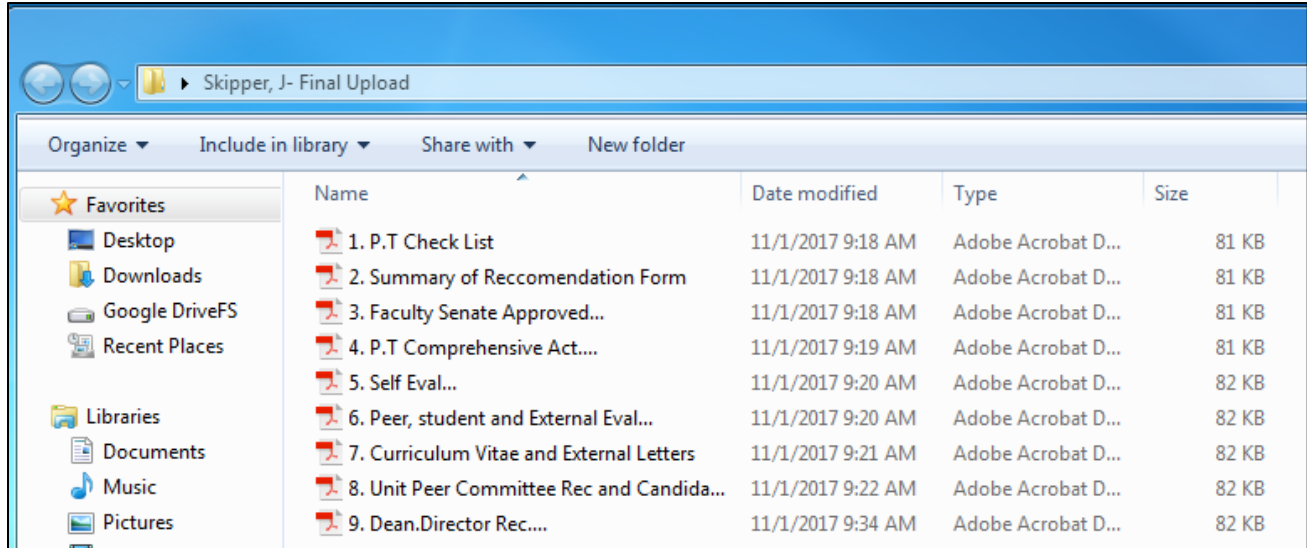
Skipper, J- Final Upload

Organize ▾ Include in library ▾ Share with ▾ New folder

Favorites
Desktop
Downloads
Google DriveFS
Recent Places

Libraries
Documents
Music
Pictures

| Name | Date modified | Type | Size |
|---|---|---|---|
| 1. P.T Check List | 11/1/2017 9:18 AM | Adobe Acrobat D... | 81 KB |
| 2. Summary of Reccomendation Form | 11/1/2017 9:18 AM | Adobe Acrobat D... | 81 KB |
| 3. Faculty Senate Approved... | 11/1/2017 9:18 AM | Adobe Acrobat D... | 81 KB |
| 4. P.T Comprehensive Act.... | 11/1/2017 9:19 AM | Adobe Acrobat D... | 81 KB |
| 5. Self Eval... | 11/1/2017 9:20 AM | Adobe Acrobat D... | 82 KB |
| 6. Peer, student and External Eval... | 11/1/2017 9:20 AM | Adobe Acrobat D... | 82 KB |
| 7. Curriculum Vitae and External Letters | 11/1/2017 9:21 AM | Adobe Acrobat D... | 82 KB |
| 8. Unit Peer Committee Rec and Candida... | 11/1/2017 9:22 AM | Adobe Acrobat D... | 82 KB |
| 9. Dean.Director Rec.... | 11/1/2017 9:34 AM | Adobe Acrobat D... | 82 KB |